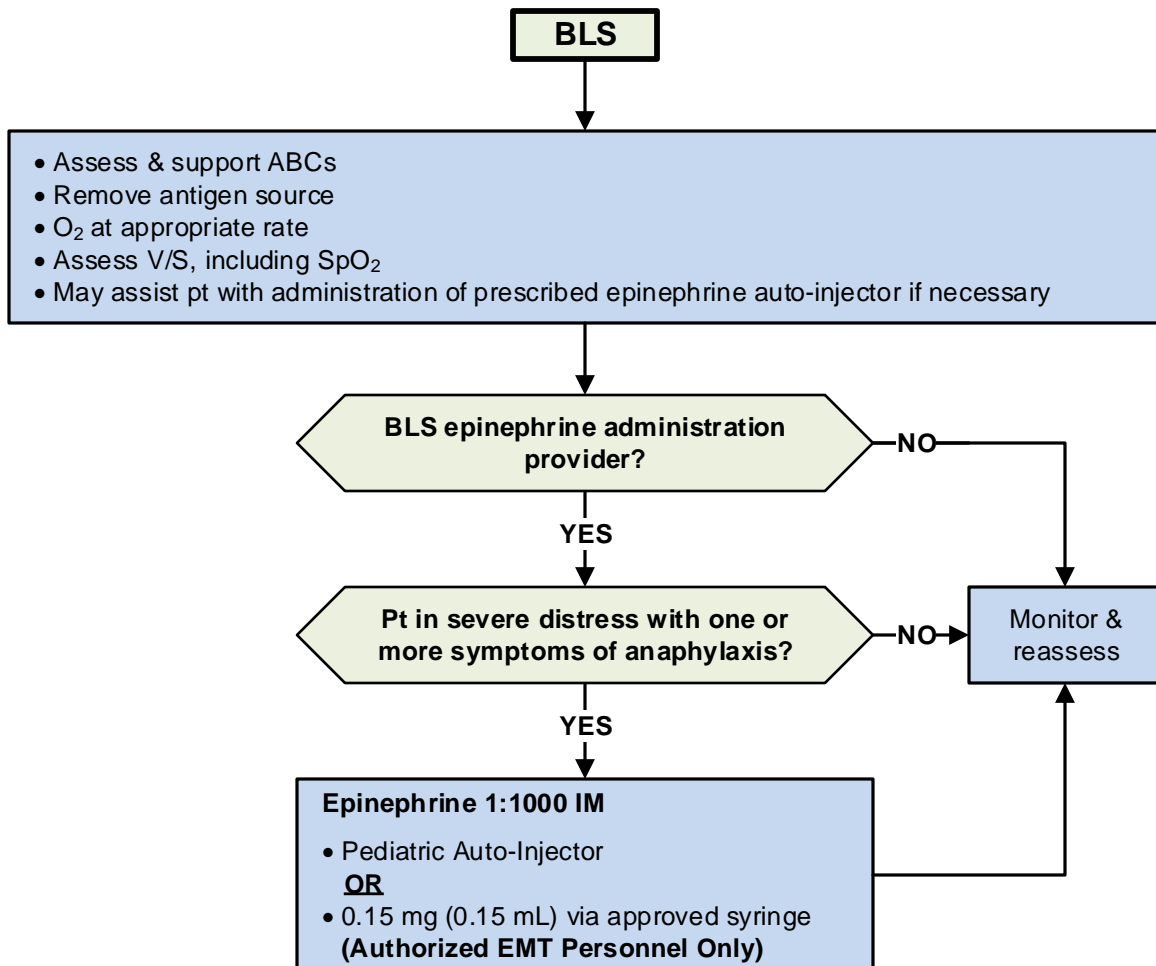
BLS

• Assess & support ABCs
• Remove antigen source
• $O_2$ at appropriate rate
• Assess V/S, including $SpO_2$
• May assist pt with administration of prescribed epinephrine auto-injector if necessary

BLS epinephrine administration provider?

NO

YES

Pt in severe distress with one or more symptoms of anaphylaxis?

NO

Monitor & reassess

YES

Epinephrine 1:1000 IM

• Pediatric Auto-Injector
OR
• 0.15 mg (0.15 mL) via approved syringe
(Authorized EMT Personnel Only)